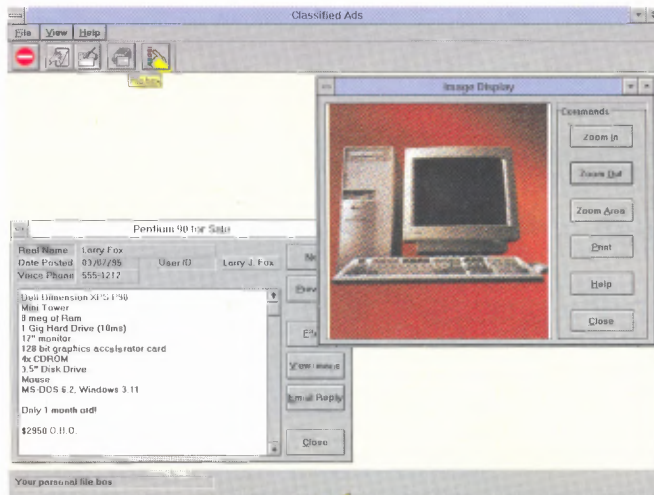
Classified Ads

File View Help

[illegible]

Image Display

Commands

Zoom In

Zoom Out

Zoom Area

Print

Help

Close

Pentium 90 for Sale

Real Name Larry Fox

Date Posted 03/07/95 User ID Larry J. Fox

Voice Phone 555-1212

Ne

Prev

File

View Image

Email Reply

Close

Dell Dimension XPS P90
Mini Tower
8 meg of Ram
1 Gig Hard Drive (10ms)
17" monitor
128 bit graphics accelerator card
4x CDROM
3.5" Disk Drive
Mouse
MS-DOS 6.2, Windows 3.11

Only 1 month old!

$2950 O.B.O.

Your personal file box